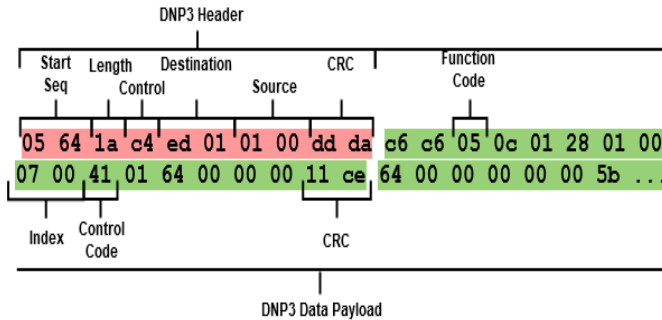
DNP3 Header

Start Seq

Length

Control

Destination

Source

CRC

Function Code

05 64 1a c4 ed 01 01 00 dd da c6 c6 05 0c 01 28 01 00

07 00 41 01 64 00 00 00 11 ce 64 00 00 00 00 00 5b ...

Index

Control Code

CRC

DNP3 Data Payload